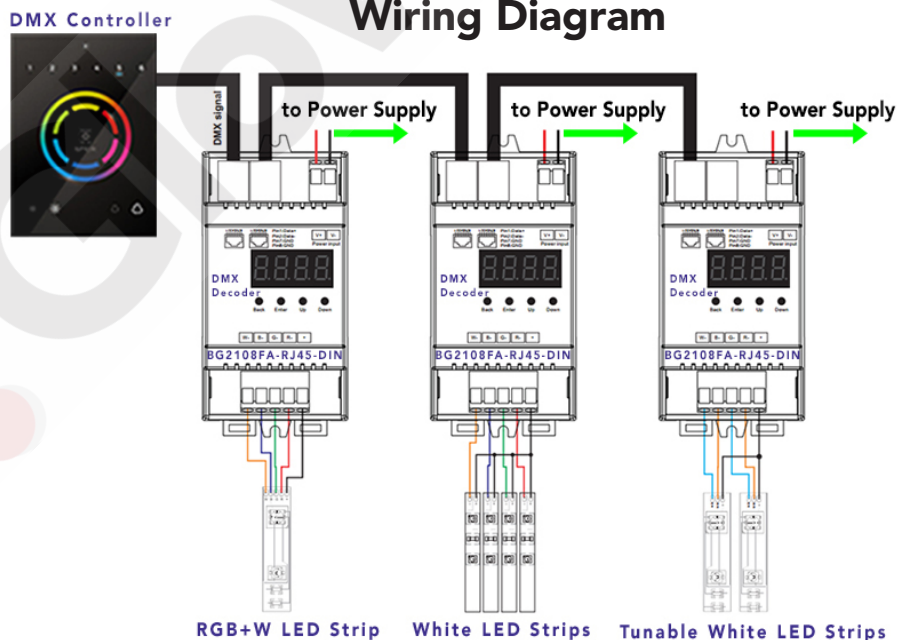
DMX Controller

Wiring Diagram

DMX signal

to Power Supply

to Power Supply

to Power Supply

DMX Decoder

Back Enter Up Down

BG2108FA-RJ45-DIN

DMX Decoder

Back Enter Up Down

BG2108FA-RJ45-DIN

DMX Decoder

Back Enter Up Down

BG2108FA-RJ45-DIN

RGB+W LED Strip

White LED Strips

Tunable White LED Strips